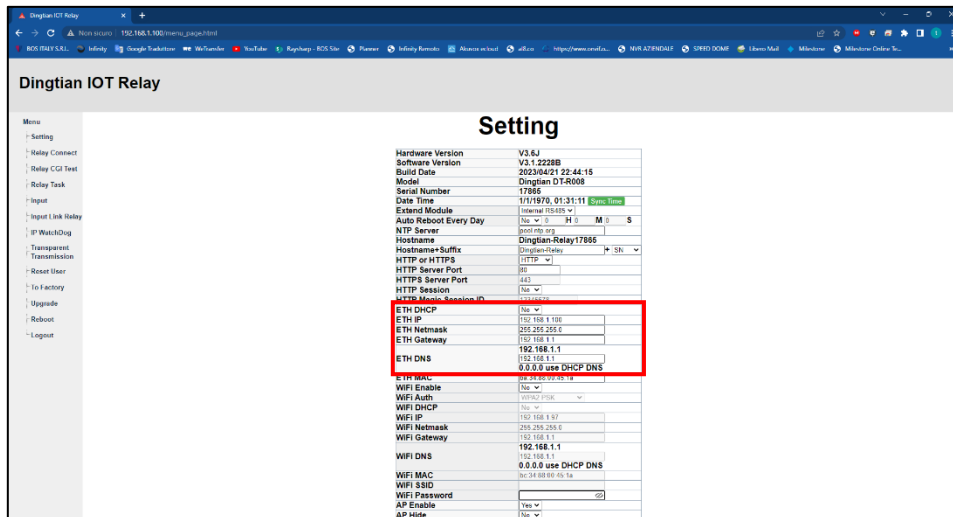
Dingtian IOT Relay
Non sicuro | 192.168.1.100/menu_page.html
ROS ITALY S.R.L. Infinity Google Traduttore WeTransfer YouTube Raysharp - ROS Site Planner Infinity Remoto Aruba mail a8.cn https://www.anvil.cz... NVR AZIENDALE SPEED DOME Libero Mail Milestone Milestone Online Te...

Dingtian IOT Relay

Menu
Setting
Relay Connect
Relay CGI Test
Relay Task
Input
Input Link Relay
IP WatchDog
Transparent Transmission
Reset User
To Factory
Upgrade
Reboot
Logout

Setting

| | |
|---|---|
| Hardware Version | V3.6J |
| Software Version | V3.1.2228B |
| Build Date | 2023/04/21 22:44:15 |
| Model | Dingtian DT-R008 |
| Serial Number | 17865 |
| Date Time | 1/1/1970, 01:31:11 Sync Time |
| Extend Module | Internal RS485 |
| Auto Reboot Every Day | No 0 H 0 M 0 S |
| NTP Server | pool.ntp.org |
| Hostname | Dingtian-Relay17865 |
| Hostname+Suffix | Dingtian-Relay + SN |
| HTTP or HTTPS | HTTP |
| HTTP Server Port | 80 |
| HTTPS Server Port | 443 |
| HTTP Session | No |
| HTTP Magic Session ID | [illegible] |
| ETH DHCP | No |
| ETH IP | 192.168.1.100 |
| ETH Netmask | 255.255.255.0 |
| ETH Gateway | 192.168.1.1 |
| ETH DNS | 192.168.1.1 192.168.1.1 0.0.0.0 use DHCP DNS |
| ETH MAC | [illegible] |
| WiFi Enable | No |
| WiFi Auth | WPA2 PSK |
| WiFi DHCP | No |
| WiFi IP | 192.168.1.97 |
| WiFi Netmask | 255.255.255.0 |
| WiFi Gateway | 192.168.1.1 |
| WiFi DNS | 192.168.1.1 192.168.1.1 0.0.0.0 use DHCP DNS |
| WiFi MAC | bc:34:00:00:45:1a |
| WiFi SSID | |
| WiFi Password | |
| AP Enable | Yes |
| AP Hide | No |